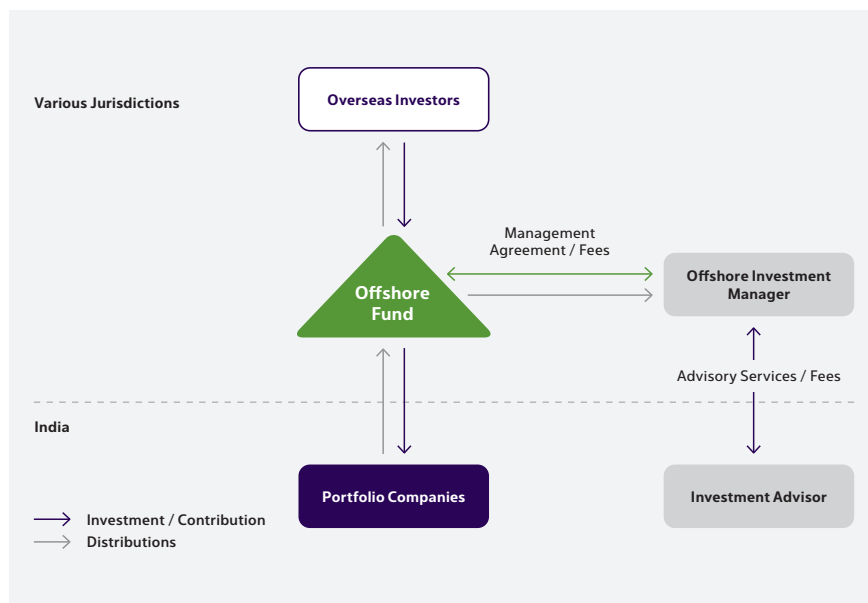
Various Jurisdictions

Overseas Investors

Management Agreement / Fees

Offshore Fund

Offshore Investment Manager

Advisory Services / Fees

India

Portfolio Companies

Investment Advisor

Investment / Contribution

Distributions